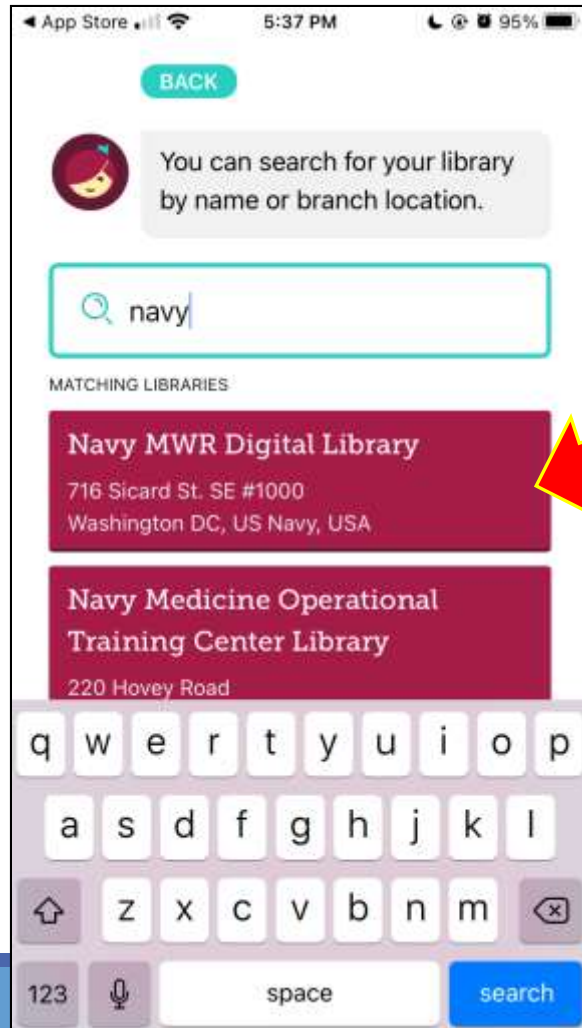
◀ App Store 5:37 PM 95%

BACK

You can search for your library by name or branch location.

navy

MATCHING LIBRARIES

Navy MWR Digital Library
716 Sicard St. SE #1000
Washington DC, US Navy, USA

Navy Medicine Operational Training Center Library
220 Hovey Road

q w e r t y u i o p
a s d f g h j k l
z x c v b n m
123 space search